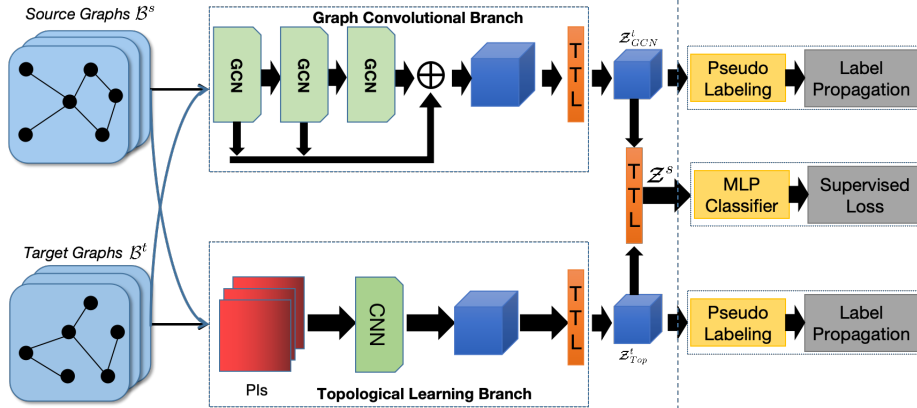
Source Graphs $\mathcal{B}^s$

Graph Convolutional Branch

GCN

GCN

GCN

$\oplus$

T T L

$\mathcal{Z}^i_{GCN}$

Pseudo Labeling

Label Propagation

T T L

$\mathcal{Z}^s$

MLP Classifier

Supervised Loss

Target Graphs $\mathcal{B}^t$

PIs

CNN

T T L

$\mathcal{Z}^t_{Top}$

Pseudo Labeling

Label Propagation

Topological Learning Branch